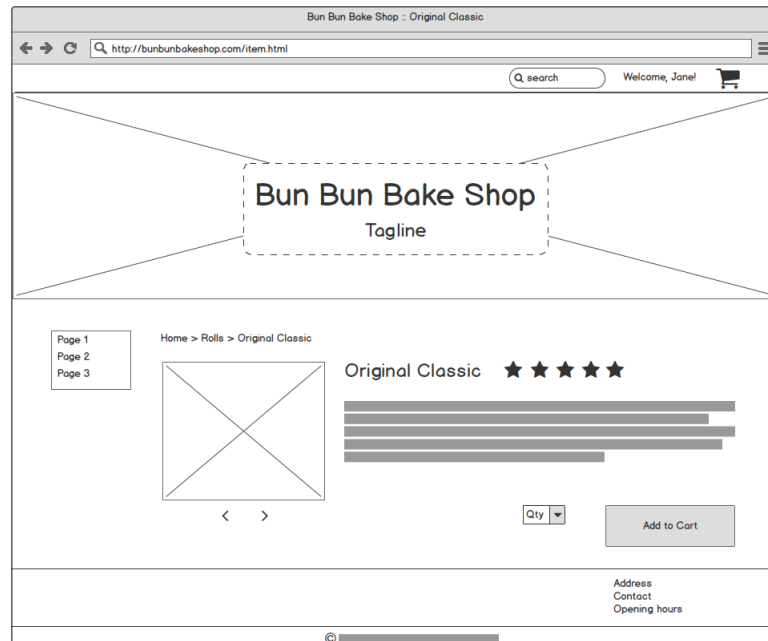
Bun Bun Bake Shop :: Original Classic

http://bunbunbakeshop.com/item.html

search

Welcome, Jane!

Bun Bun Bake Shop

Tagline

Page 1
Page 2
Page 3

Home > Rolls > Original Classic

Original Classic

Qty

Add to Cart

Address
Contact
Opening hours

©